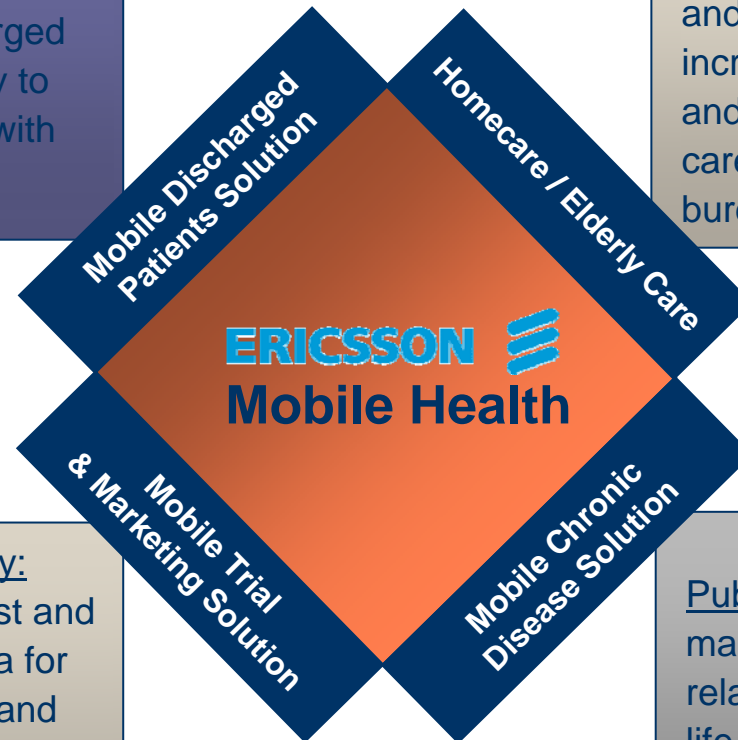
rged
y to
with

and
incr
and
care
burd

Mobile Discharged Patients Solution

Homecare / Elderly Care

ERICSSON
Mobile Health

Mobile Trial & Marketing Solution

Mobile Chronic Disease Solution

y:
st and
a for
and

Pub
ma
rela
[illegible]